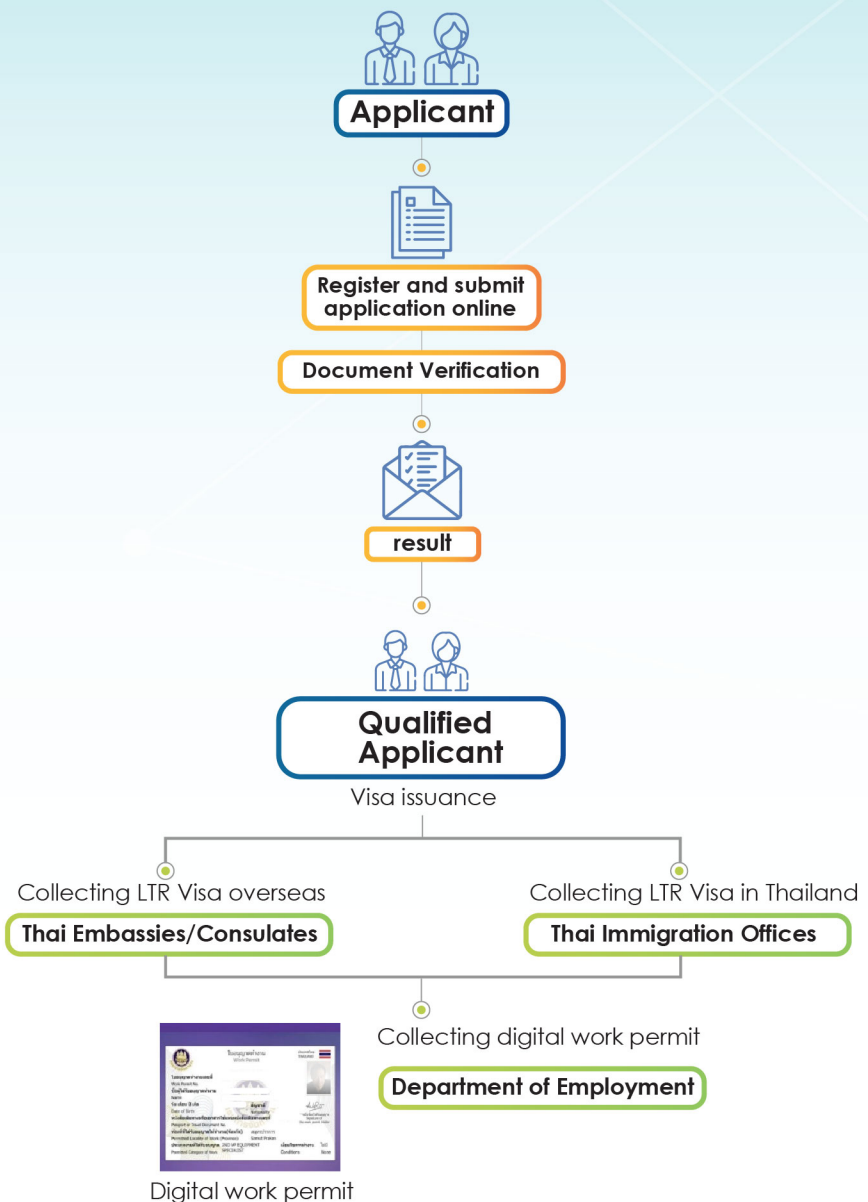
Applicant

Register and submit application online

Document Verification

result

Qualified Applicant

Visa issuance

Collecting LTR Visa overseas

Thai Embassies/Consulates

Collecting LTR Visa in Thailand

Thai Immigration Offices

Collecting digital work permit

Department of Employment

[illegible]

Digital work permit